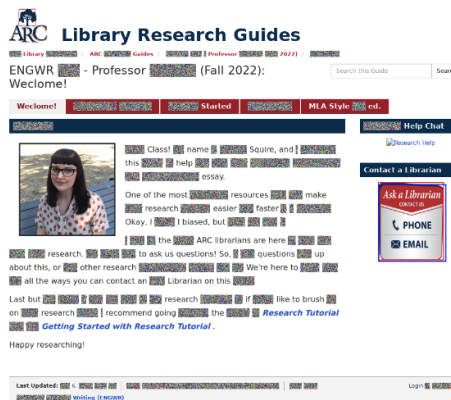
ARC Library Research Guides

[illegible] Library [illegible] ARC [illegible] Guides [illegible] Professor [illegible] 2022) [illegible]

ENGWR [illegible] - Professor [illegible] (Fall 2022): Weclome!

Search this Guide

Searc

Weclome!

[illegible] Started

MLA Style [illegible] ed.

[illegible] Help Chat

Research Help

Contact a Librarian

Ask a Librarian

CONTACT US

PHONE

EMAIL

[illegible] Class! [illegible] name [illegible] Squire, and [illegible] this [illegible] help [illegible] essay.

One of the most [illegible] resources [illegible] make research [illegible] easier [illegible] faster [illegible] Okay, I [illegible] I biased, but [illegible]

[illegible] the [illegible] ARC librarians are here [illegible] research. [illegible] to ask us questions! So, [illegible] questions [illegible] up about this, or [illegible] other research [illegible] We're here to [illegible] all the ways you can contact an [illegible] Librarian on this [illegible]

Last but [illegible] research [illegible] if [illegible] like to brush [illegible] on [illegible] research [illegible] I recommend going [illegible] the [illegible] Research Tutorial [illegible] Getting Started with Research Tutorial.

Happy researching!

Last Updated: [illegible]

Writing (ENGWR)

Login